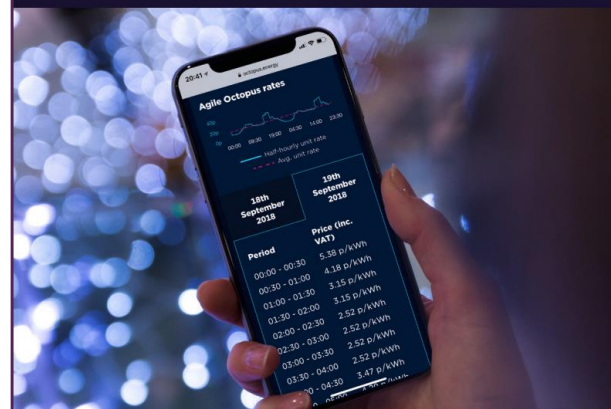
20:41

octopus.energy

Agile Octopus rates

00:00 08:30 19:00 04:30 15:00 23:30

Half-hourly unit rate

Avg. unit rate

18th September 2018

19th September 2018

| Period | Price (inc. VAT) |
|---|---|
| 00:00 - 00:30 | 5.38 p/kWh |
| 00:30 - 01:00 | 4.18 p/kWh |
| 01:00 - 01:30 | 3.15 p/kWh |
| 01:30 - 02:00 | 3.15 p/kWh |
| 02:00 - 02:30 | 2.52 p/kWh |
| 02:30 - 03:00 | 2.52 p/kWh |
| 03:00 - 03:30 | 2.52 p/kWh |
| 03:30 - 04:00 | 2.52 p/kWh |
| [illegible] - 04:30 | 3.47 p/kWh |